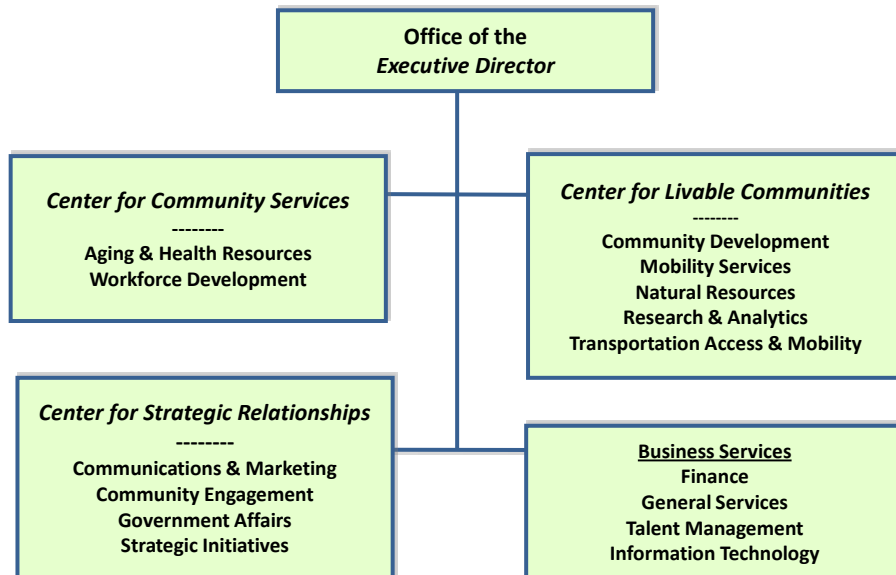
Office of the
*Executive Director*

*Center for Community Services*
--------
Aging & Health Resources
Workforce Development

*Center for Livable Communities*
--------
Community Development
Mobility Services
Natural Resources
Research & Analytics
Transportation Access & Mobility

*Center for Strategic Relationships*
--------
Communications & Marketing
Community Engagement
Government Affairs
Strategic Initiatives

Business Services
Finance
General Services
Talent Management
Information Technology